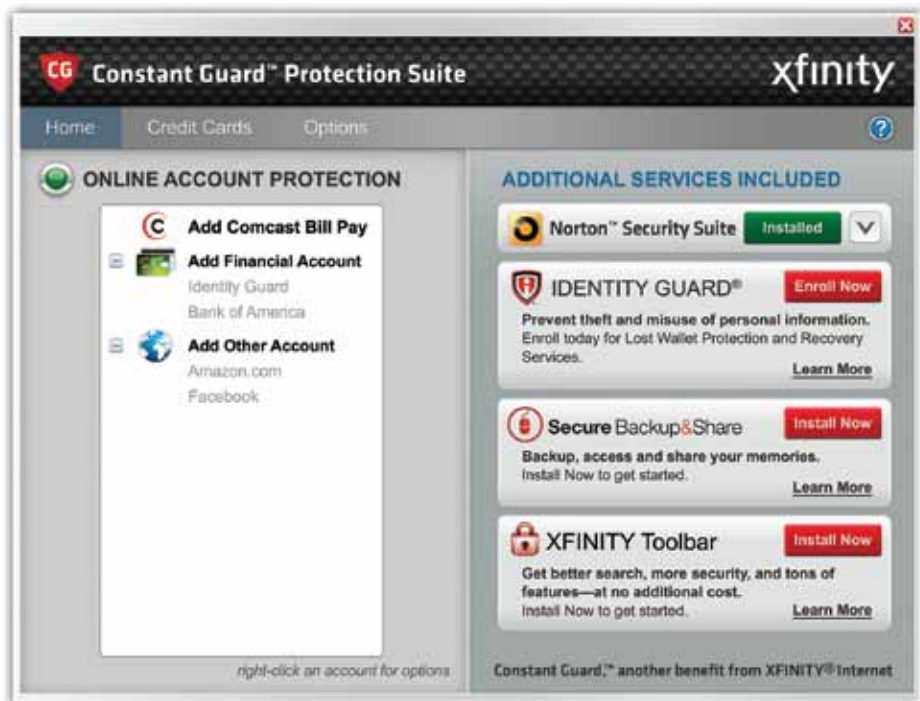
CG Constant Guard™ Protection Suite

xfinity

Home Credit Cards Options ?

ONLINE ACCOUNT PROTECTION

Add Comcast Bill Pay

Add Financial Account
Identity Guard
Bank of America

Add Other Account
Amazon.com
Facebook

right-click an account for options

ADDITIONAL SERVICES INCLUDED

Norton™ Security Suite Installed V

IDENTITY GUARD® Enroll Now

Prevent theft and misuse of personal information. Enroll today for Lost Wallet Protection and Recovery Services.

Learn More

Secure Backup&Share Install Now

Backup, access and share your memories. Install Now to get started.

Learn More

XFINITY Toolbar Install Now

Get better search, more security, and tons of features—at no additional cost. Install Now to get started.

Learn More

Constant Guard,™ another benefit from XFINITY® Internet